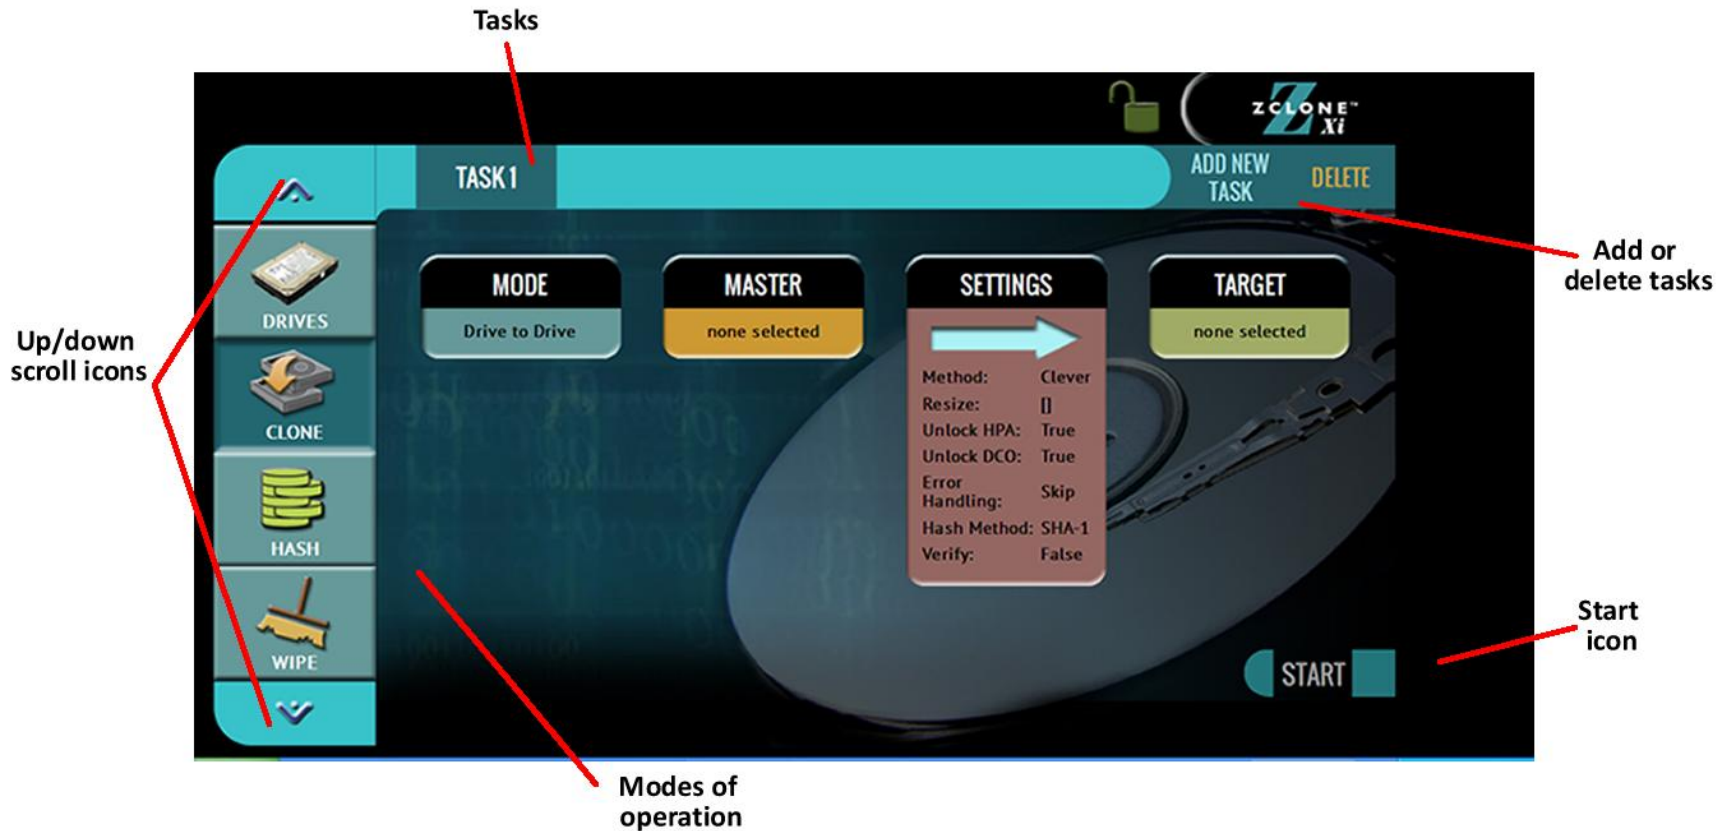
Tasks

ZCLONE™ Xi

TASK 1

ADD NEW TASK

DELETE

Add or delete tasks

Up/down scroll icons

DRIVES

CLONE

HASH

WIPE

MODE
Drive to Drive

MASTER
none selected

SETTINGS

| Method: | Clever |
|---|---|
| Resize: | [] |
| Unlock HPA: | True |
| Unlock DCO: | True |
| Error Handling: | Skip |
| Hash Method: | SHA-1 |
| Verify: | False |

TARGET
none selected

START

Start icon

Modes of operation